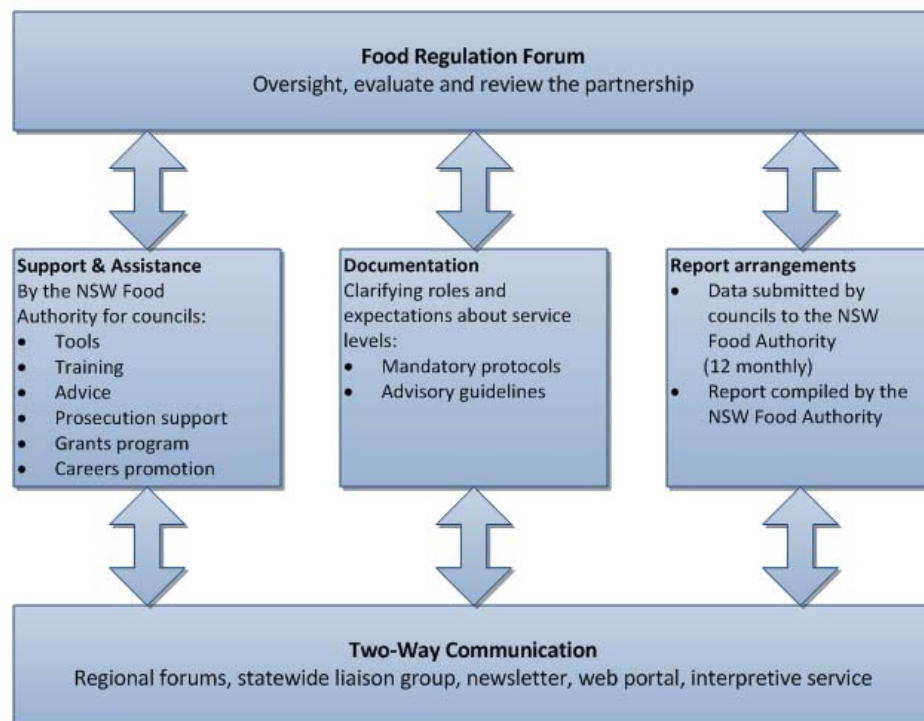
**Food Regulation Forum**
Oversight, evaluate and review the partnership

**Support & Assistance**
By the NSW Food Authority for councils:
- Tools
- Training
- Advice
- Prosecution support
- Grants program
- Careers promotion

**Documentation**
Clarifying roles and expectations about service levels:
- Mandatory protocols
- Advisory guidelines

**Report arrangements**
- Data submitted by councils to the NSW Food Authority (12 monthly)
- Report compiled by the NSW Food Authority

**Two-Way Communication**
Regional forums, statewide liaison group, newsletter, web portal, interpretive service